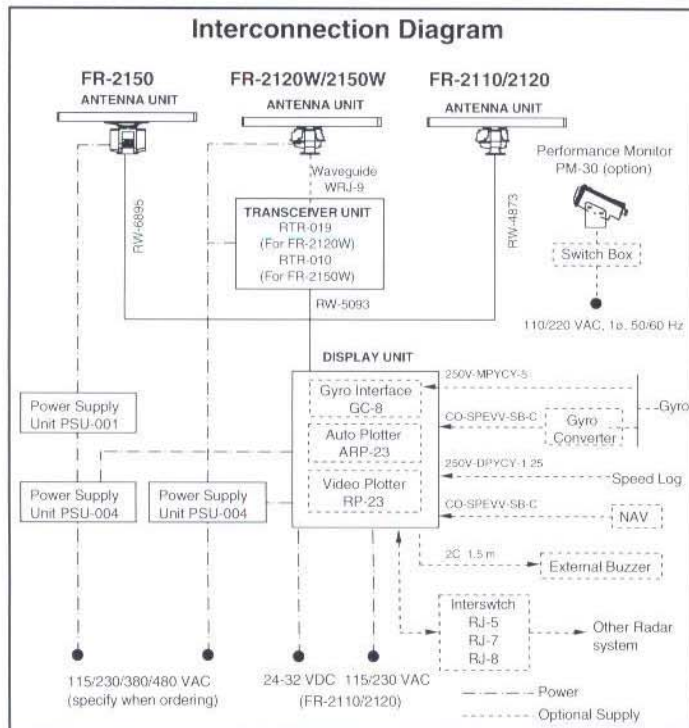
Interconnection Diagram

FR-2150
ANTENNA UNIT

FR-2120W/2150W
ANTENNA UNIT

FR-2110/2120
ANTENNA UNIT

Performance Monitor
PM-30 (option)

Waveguide
WRJ-9

RW-6895

RW-4873

TRANSCEIVER UNIT
RTR-019
(For FR-2120W)
RTR-010
(For FR-2150W)

Switch Box

RW-5093

110/220 VAC, 1φ, 50/60 Hz

DISPLAY UNIT

250V-MPYCY-5

Gyro Interface
GC-8

CO-SPEVV-SB-C

Gyro
Converter

Gyro

Power Supply
Unit PSU-001

Auto Plotter
ARP-23

250V-DPYCY-1.25

Speed Log

Power Supply
Unit PSU-004

Power Supply
Unit PSU-004

Video Plotter
RP-23

CO-SPEVV-SB-C

NAV

2C 1.5 m

External Buzzer

Interswtch
RJ-5
RJ-7
RJ-8

Other Radar
system

115/230/380/480 VAC
(specify when ordering)

24-32 VDC
(FR-2110/2120)

115/230 VAC

Power

Optional Supply